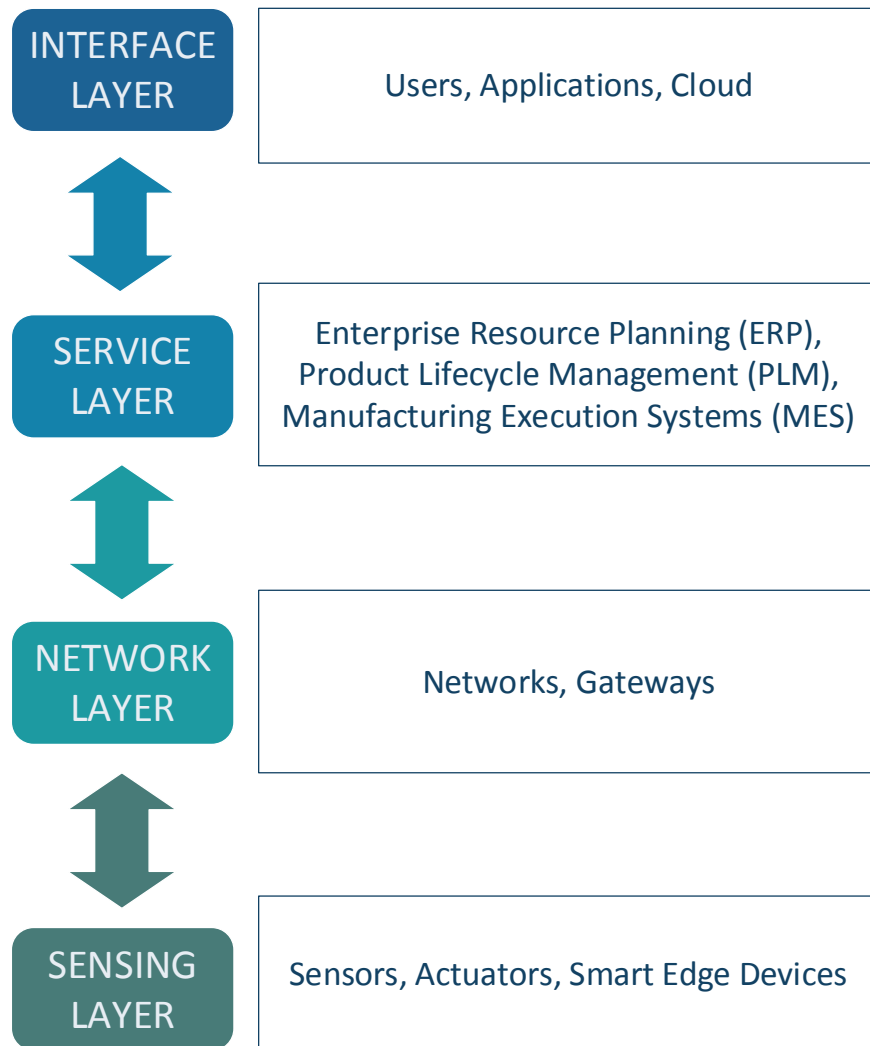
INTERFACE LAYER

Users, Applications, Cloud

SERVICE LAYER

Enterprise Resource Planning (ERP), Product Lifecycle Management (PLM), Manufacturing Execution Systems (MES)

NETWORK LAYER

Networks, Gateways

SENSING LAYER

Sensors, Actuators, Smart Edge Devices